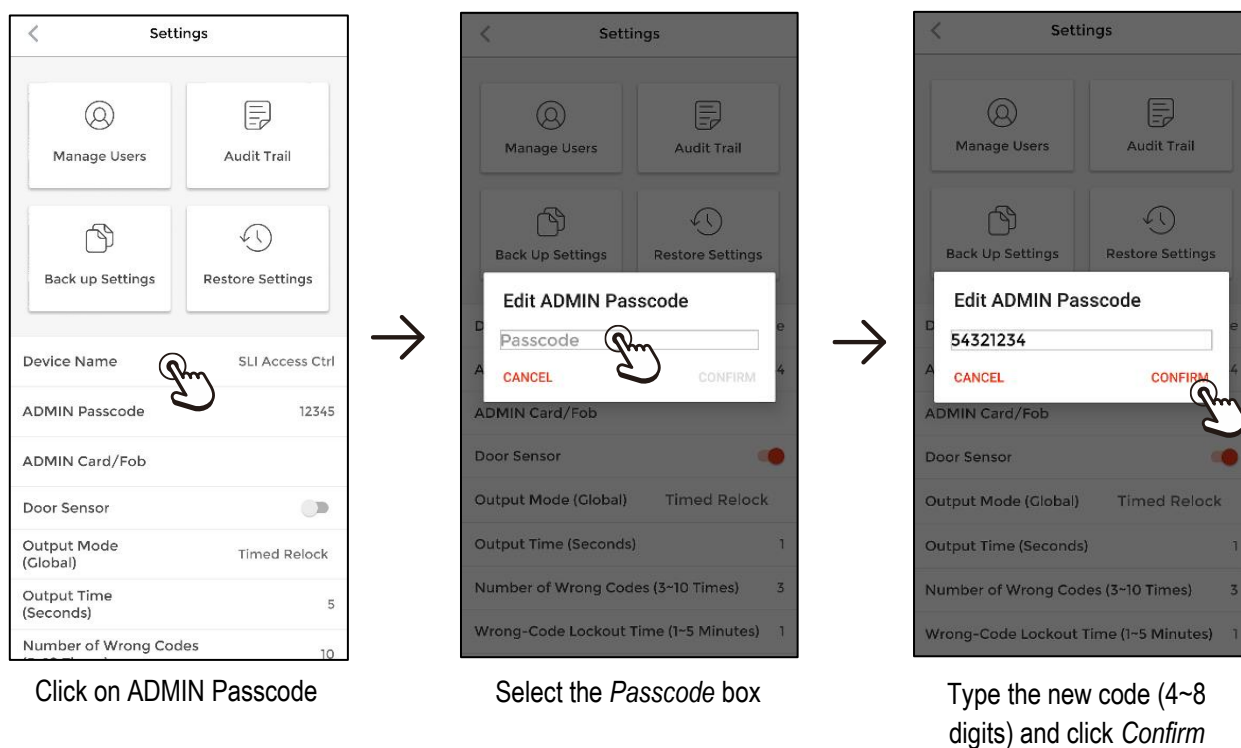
Settings

Manage Users

Audit Trail

Back up Settings

Restore Settings

Device Name SLI Access Ctrl

ADMIN Passcode 12345

ADMIN Card/Fob

Door Sensor

Output Mode (Global) Timed Relock

Output Time (Seconds) 5

Number of Wrong Codes 10

Click on ADMIN Passcode

Settings

Manage Users

Audit Trail

Back Up Settings

Restore Settings

Edit ADMIN Passcode

Passcode

CANCEL CONFIRM

ADMIN Card/Fob

Door Sensor

Output Mode (Global) Timed Relock

Output Time (Seconds) 1

Number of Wrong Codes (3~10 Times) 3

Wrong-Code Lockout Time (1~5 Minutes) 1

Select the *Passcode* box

Settings

Manage Users

Audit Trail

Back Up Settings

Restore Settings

Edit ADMIN Passcode

54321234

CANCEL CONFIRM

ADMIN Card/Fob

Door Sensor

Output Mode (Global) Timed Relock

Output Time (Seconds) 1

Number of Wrong Codes (3~10 Times) 3

Wrong-Code Lockout Time (1~5 Minutes) 1

Type the new code (4~8 digits) and click *Confirm*